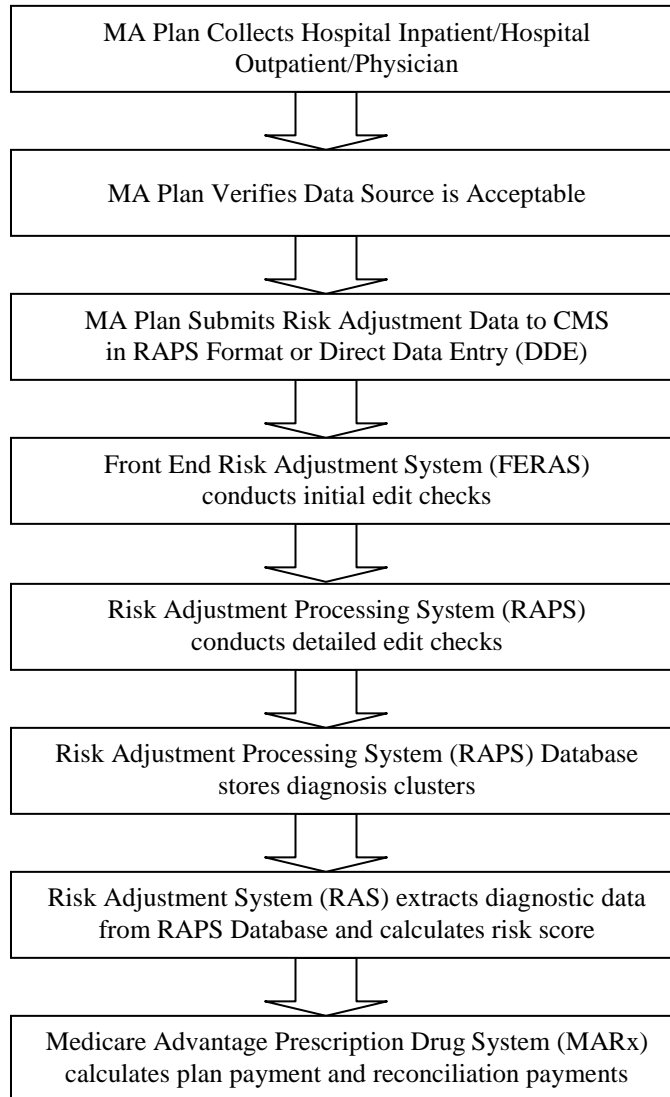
MA Plan Collects Hospital Inpatient/Hospital Outpatient/Physician

MA Plan Verifies Data Source is Acceptable

MA Plan Submits Risk Adjustment Data to CMS in RAPS Format or Direct Data Entry (DDE)

Front End Risk Adjustment System (FERAS) conducts initial edit checks

Risk Adjustment Processing System (RAPS) conducts detailed edit checks

Risk Adjustment Processing System (RAPS) Database stores diagnosis clusters

Risk Adjustment System (RAS) extracts diagnostic data from RAPS Database and calculates risk score

Medicare Advantage Prescription Drug System (MARx) calculates plan payment and reconciliation payments